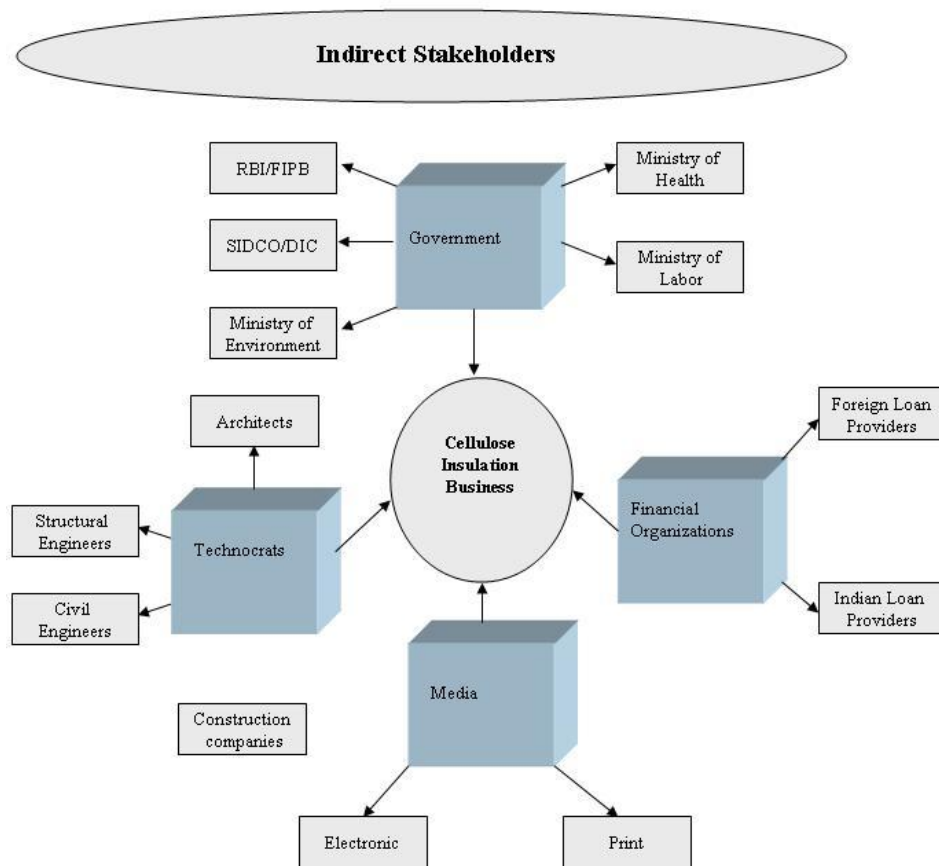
Indirect Stakeholders

RBI/FIPB

Ministry of Health

SIDCO/DIC

Government

Ministry of Labor

Ministry of Environment

Architects

Cellulose Insulation Business

Foreign Loan Providers

Structural Engineers

Technocrats

Financial Organizations

Civil Engineers

Indian Loan Providers

Media

Construction companies

Electronic

Print